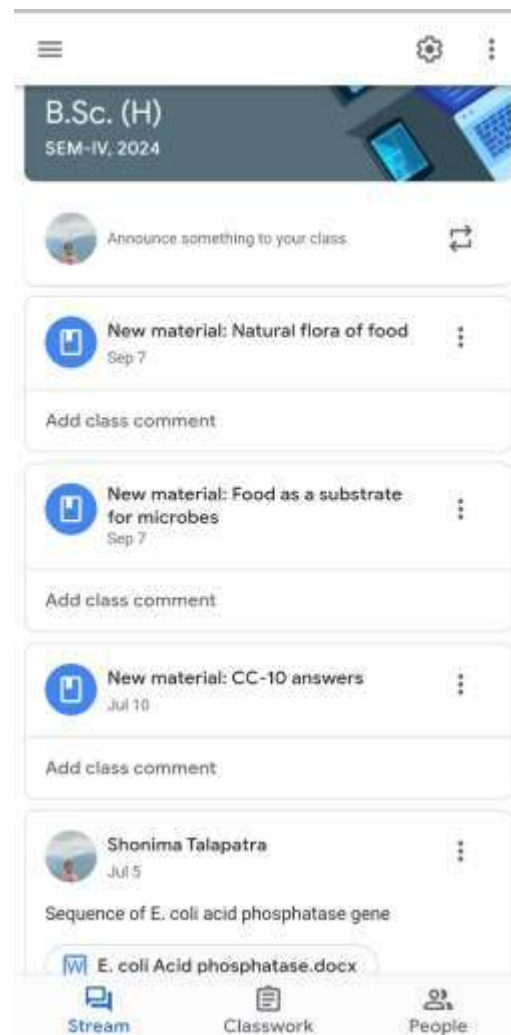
B.Sc. (H)
SEM-IV, 2024

Announce something to your class

New material: Natural flora of food
Sep 7

Add class comment

New material: Food as a substrate for microbes
Sep 7

Add class comment

New material: CC-10 answers
Jul 10

Add class comment

Shonima Talapatra
Jul 5

Sequence of E. coli acid phosphatase gene

E. coli Acid phosphatase.docx

Stream
Classwork
People